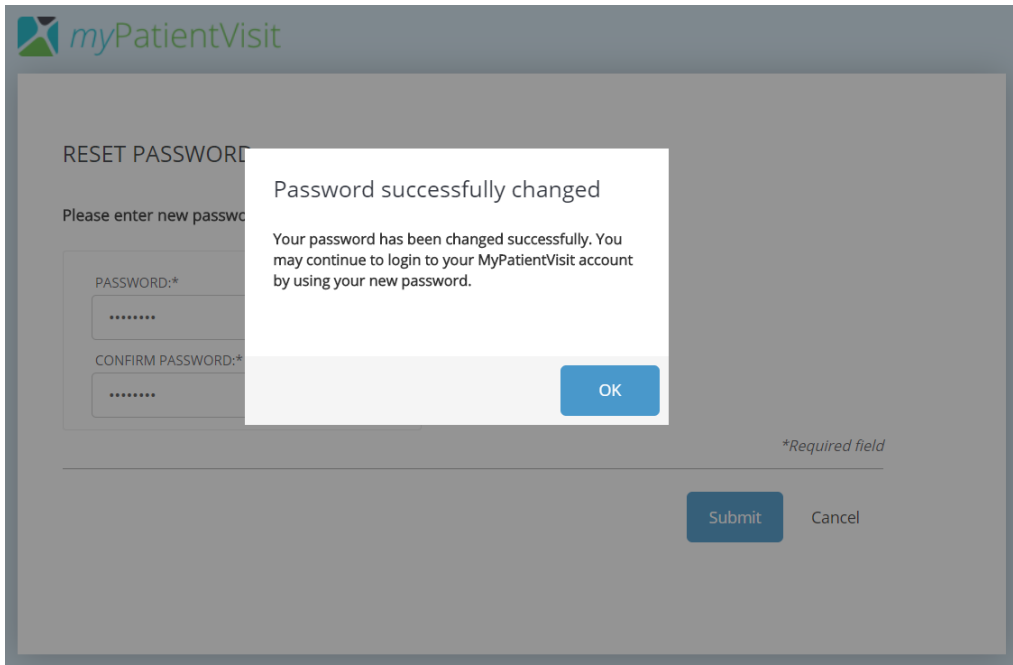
myPatientVisit

RESET PASSWORD

Please enter new passwo

PASSWORD:*

••••••••

CONFIRM PASSWORD:*

••••••••

Password successfully changed

Your password has been changed successfully. You may continue to login to your MyPatientVisit account by using your new password.

OK

*Required field

Submit

Cancel